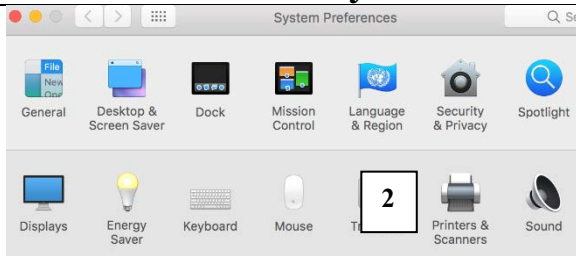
System Preferences

Q Se

File
New
One

General

Desktop & Screen Saver

Dock

Mission Control

Language & Region

Security & Privacy

Spotlight

Displays

Energy Saver

Keyboard

Mouse

Tr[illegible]

2

Printers & Scanners

Sound